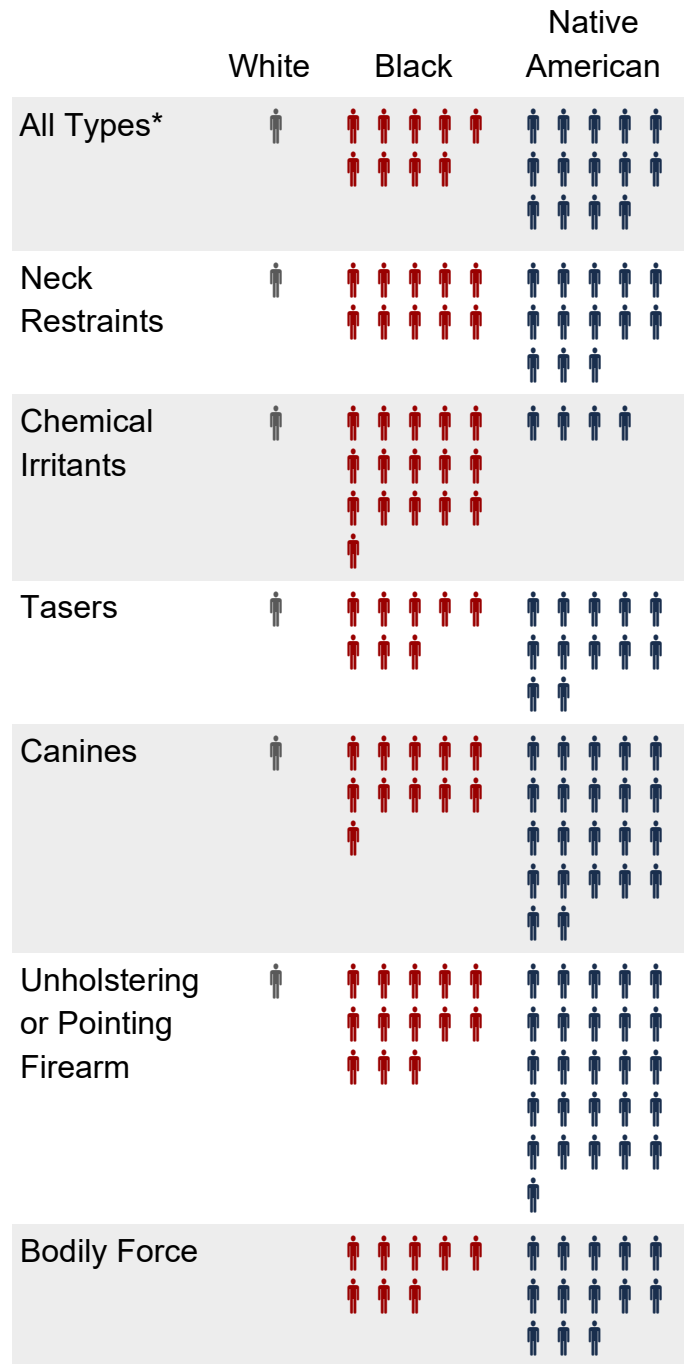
| | White | Black | Native American |
|---|---|---|---|
| All Types* | | | |
| Neck Restraints | | | |
| Chemical Irritants | | | |
| Tasers | | | |
| Canines | | | |
| Unholstering or Pointing Firearm | | | |
| Bodily Force | | | |